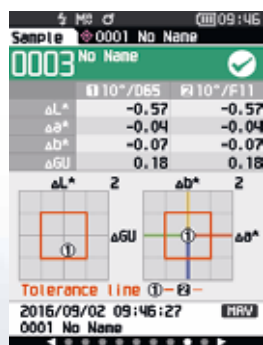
M8 09:46
Sample 0001 No Name
0003 No Name

| | 1 10°/D65 | 2 10°/F11 |
|---|---|---|
| ΔL* | -0.57 | -0.57 |
| Δa* | -0.04 | -0.04 |
| Δb* | -0.07 | -0.07 |
| ΔGU | 0.18 | 0.18 |

ΔL* 2
ΔGU
①
Δb* 2
Δa*
①
Tolerance line ①-②-
2016/09/02 09:46:27
0001 No Name
MAV